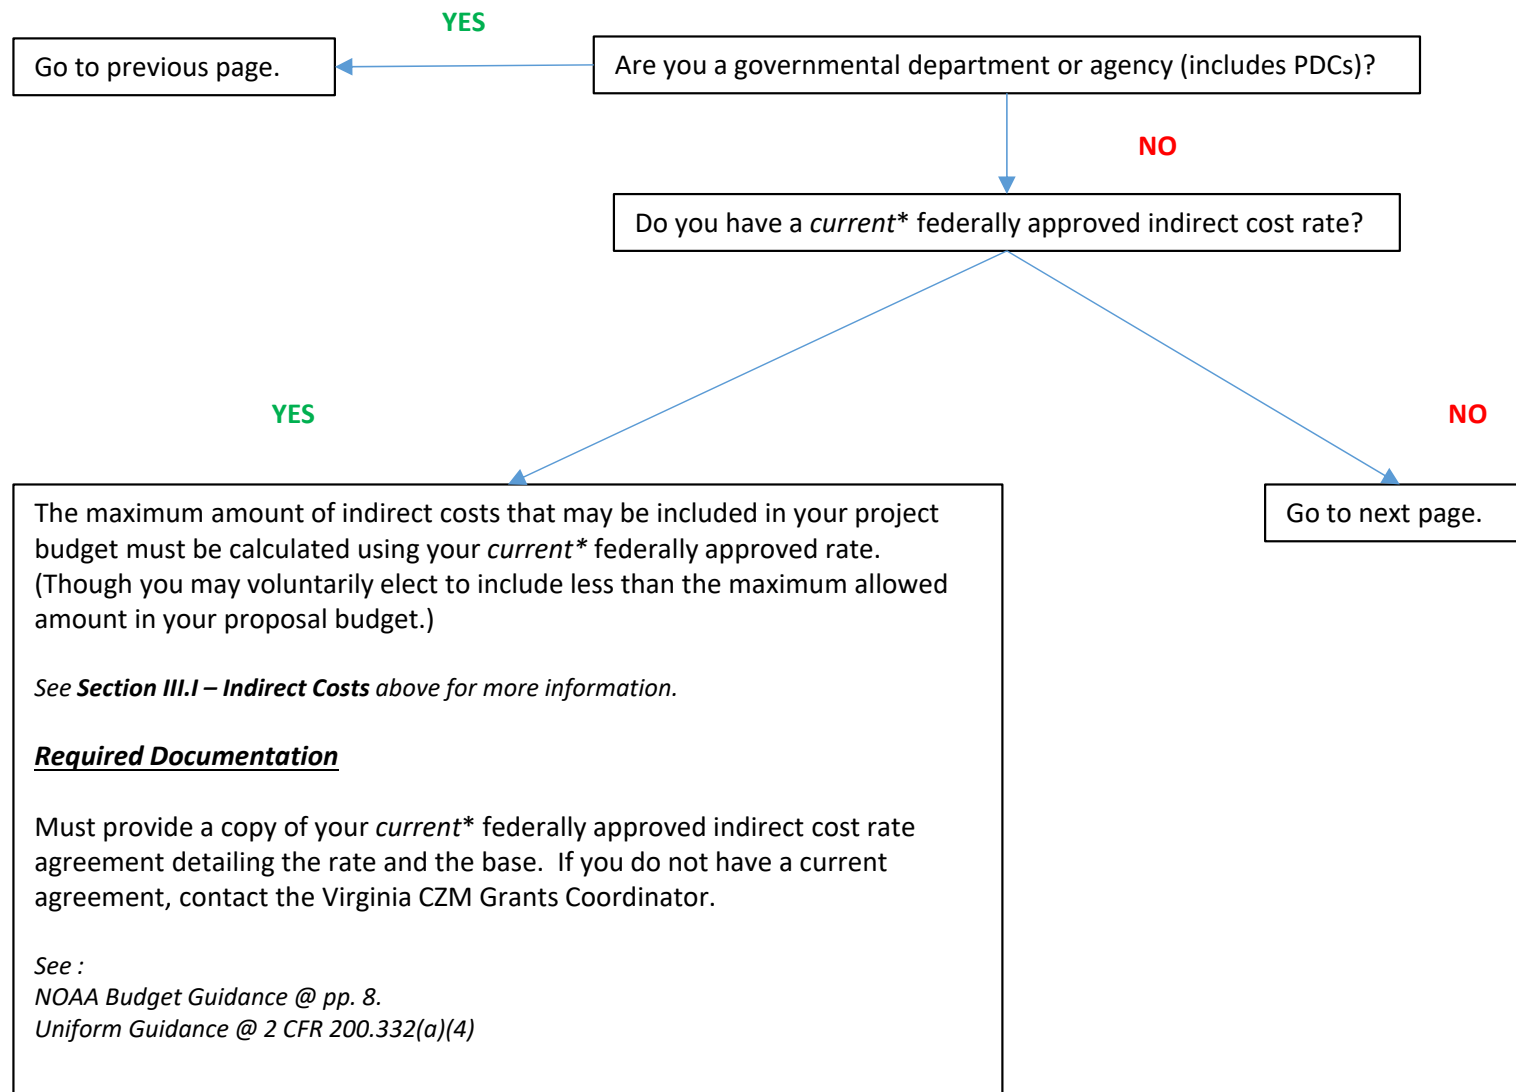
YES

Go to previous page.

Are you a governmental department or agency (includes PDCs)?

NO

Do you have a *current** federally approved indirect cost rate?

YES

NO

The maximum amount of indirect costs that may be included in your project budget must be calculated using your *current** federally approved rate. (Though you may voluntarily elect to include less than the maximum allowed amount in your proposal budget.)

*See **Section III.I – Indirect Costs** above for more information.*

***Required Documentation***

Must provide a copy of your *current** federally approved indirect cost rate agreement detailing the rate and the base. If you do not have a current agreement, contact the Virginia CZM Grants Coordinator.

*See :*
*NOAA Budget Guidance @ pp. 8.*
*Uniform Guidance @ 2 CFR 200.332(a)(4)*

Go to next page.